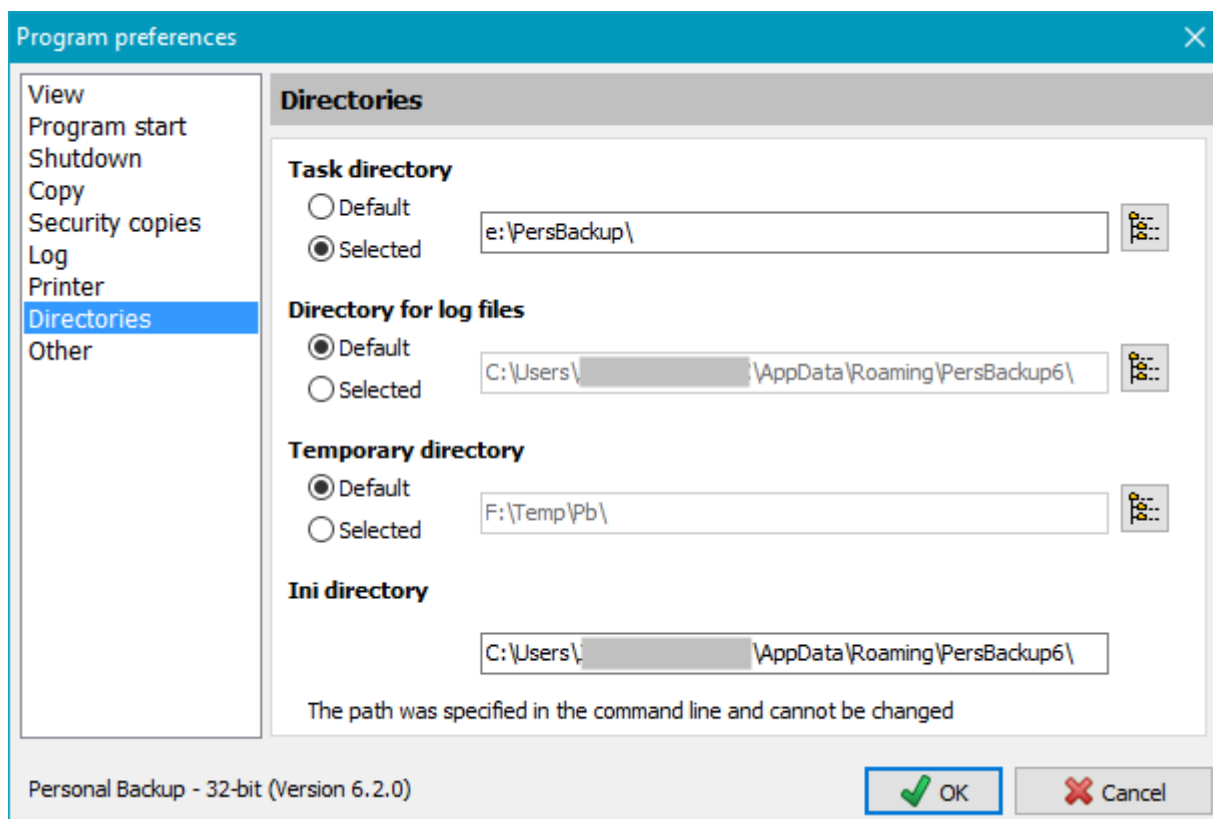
Program preferences

View
Program start
Shutdown
Copy
Security copies
Log
Printer
Directories
Other

Directories

Task directory
Default
Selected
e:\PersBackup\

Directory for log files
Default
Selected
C:\Users\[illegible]\AppData\Roaming\PersBackup6\

Temporary directory
Default
Selected
F:\Temp\Pb\

Ini directory
C:\Users\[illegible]\AppData\Roaming\PersBackup6\

The path was specified in the command line and cannot be changed

Personal Backup - 32-bit (Version 6.2.0)

OK
Cancel